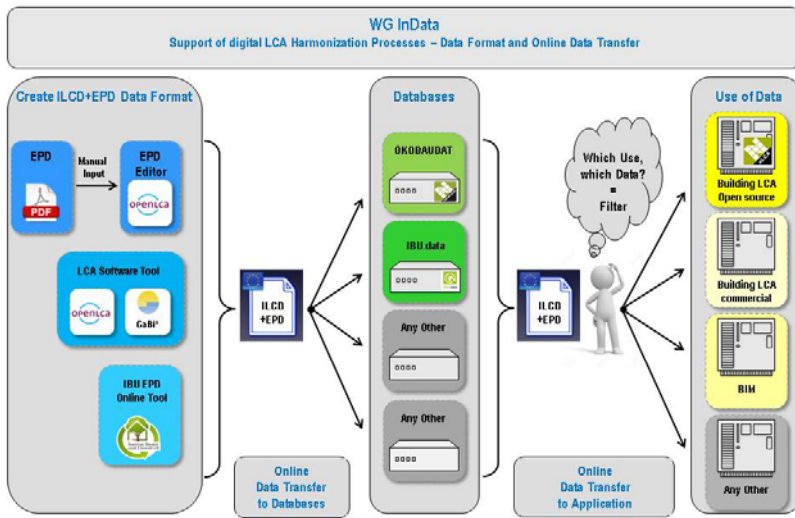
WG InData
Support of digital LCA Harmonization Processes – Data Format and Online Data Transfer

Create ILCD+EPD Data Format

EPD

PDF

Manual Input

EPD Editor

openLCA

LCA Software Tool

openLCA

GaBi

IBU EPD Online Tool

ILCD +EPD

Online Data Transfer to Databases

Databases

ÖKOBAUDAT

IBU data

Any Other

Any Other

Which Use, which Data? = Filter

ILCD +EPD

Online Data Transfer to Application

Use of Data

Building LCA Open source

Building LCA commercial

BIM

Any Other